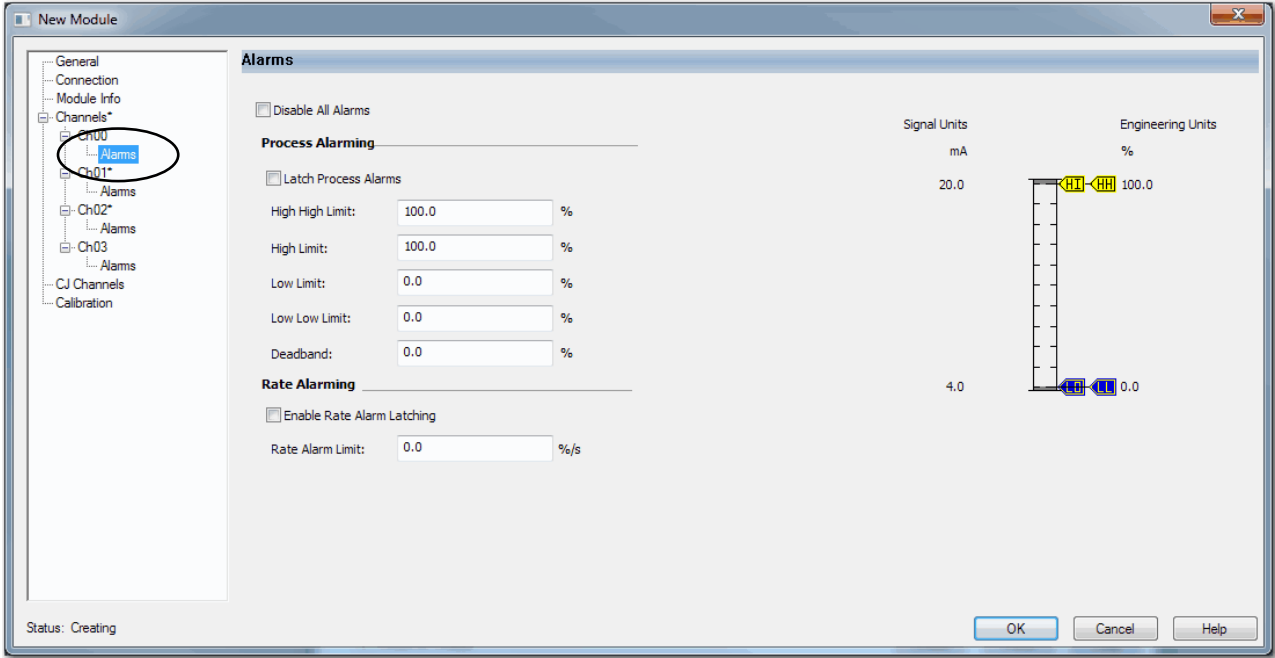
New Module

General
Connection
Module Info
Channels*
Ch00
Alarms
Ch01*
Alarms
Ch02*
Alarms
Ch03
Alarms
CJ Channels
Calibration

Alarms

Disable All Alarms

Process Alarming

Latch Process Alarms

High High Limit: 100.0 %

High Limit: 100.0 %

Low Limit: 0.0 %

Low Low Limit: 0.0 %

Deadband: 0.0 %

Rate Alarming

Enable Rate Alarm Latching

Rate Alarm Limit: 0.0 %/s

Signal Units
mA
20.0
4.0

Engineering Units
%
HI HH 100.0
LO LL 0.0

Status: Creating

OK Cancel Help